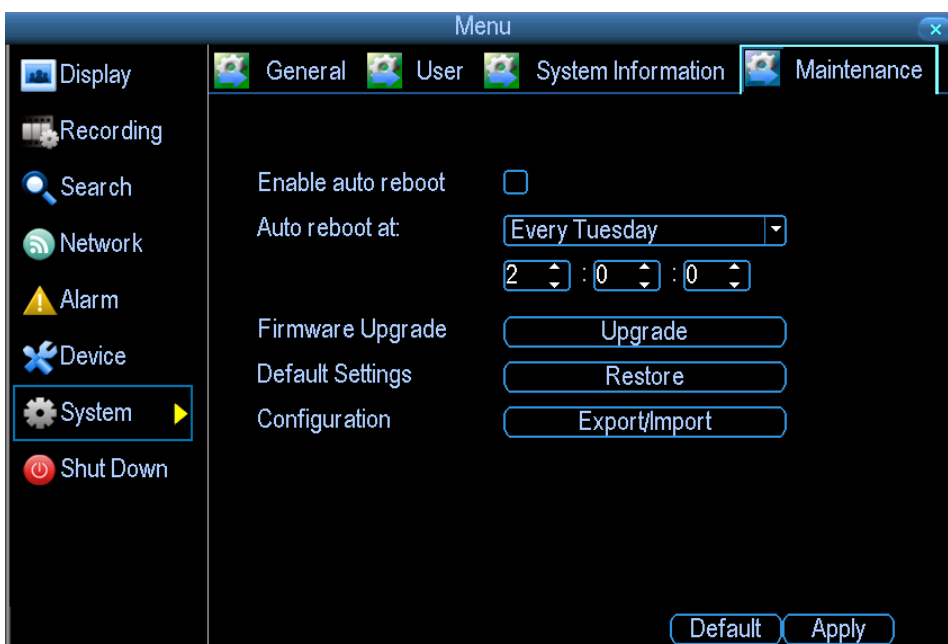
Menu

Display
Recording
Search
Network
Alarm
Device
System
Shut Down

General User System Information Maintenance

Enable auto reboot
Auto reboot at: Every Tuesday
2 : 0 : 0
Firmware Upgrade Upgrade
Default Settings Restore
Configuration Export/Import

Default Apply